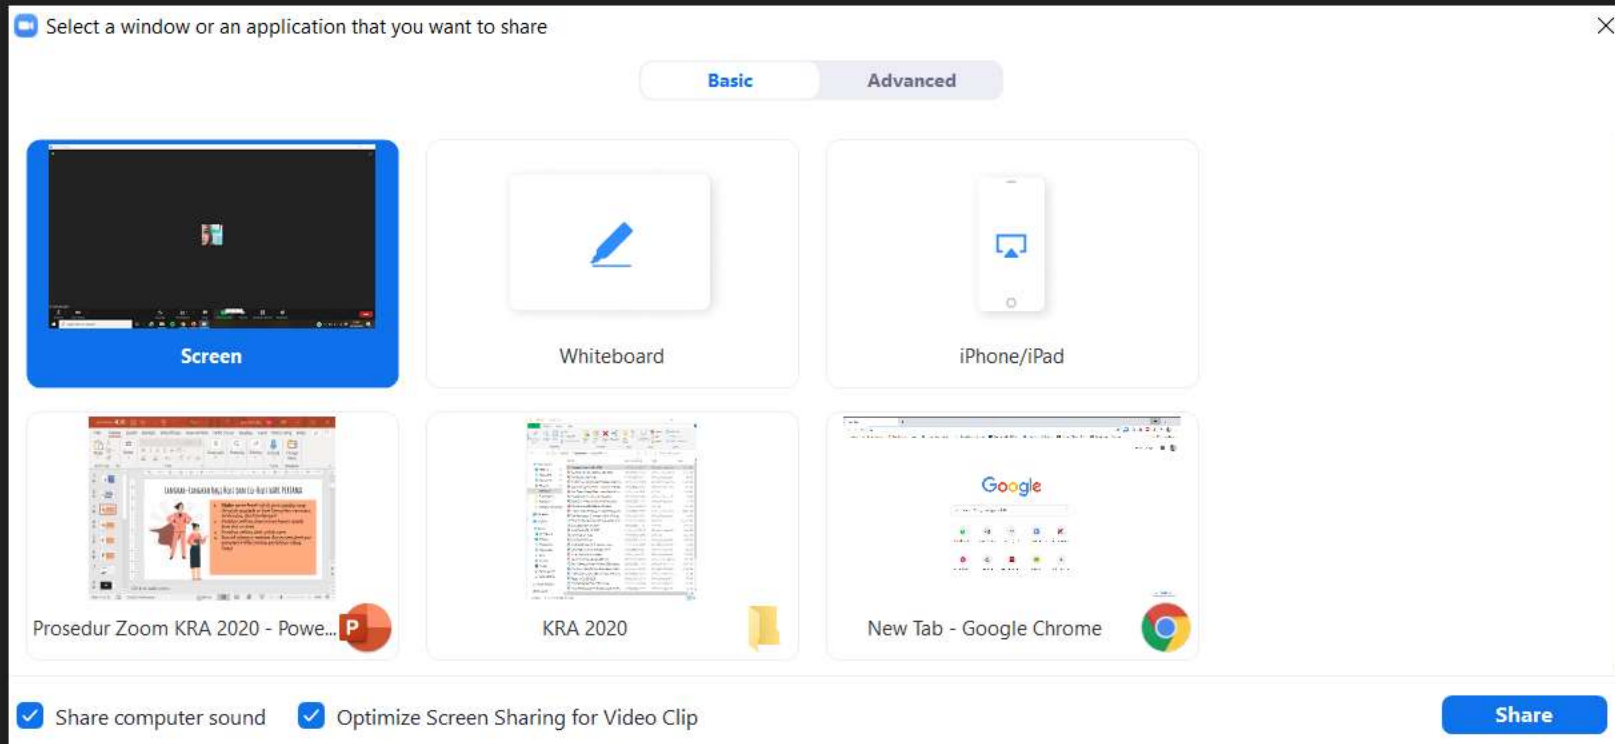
Select a window or an application that you want to share

Basic Advanced

Screen

Whiteboard

iPhone/iPad

Prosedur Zoom KRA 2020 - Powe...

KRA 2020

Google

New Tab - Google Chrome

Share computer sound

Optimize Screen Sharing for Video Clip

Share